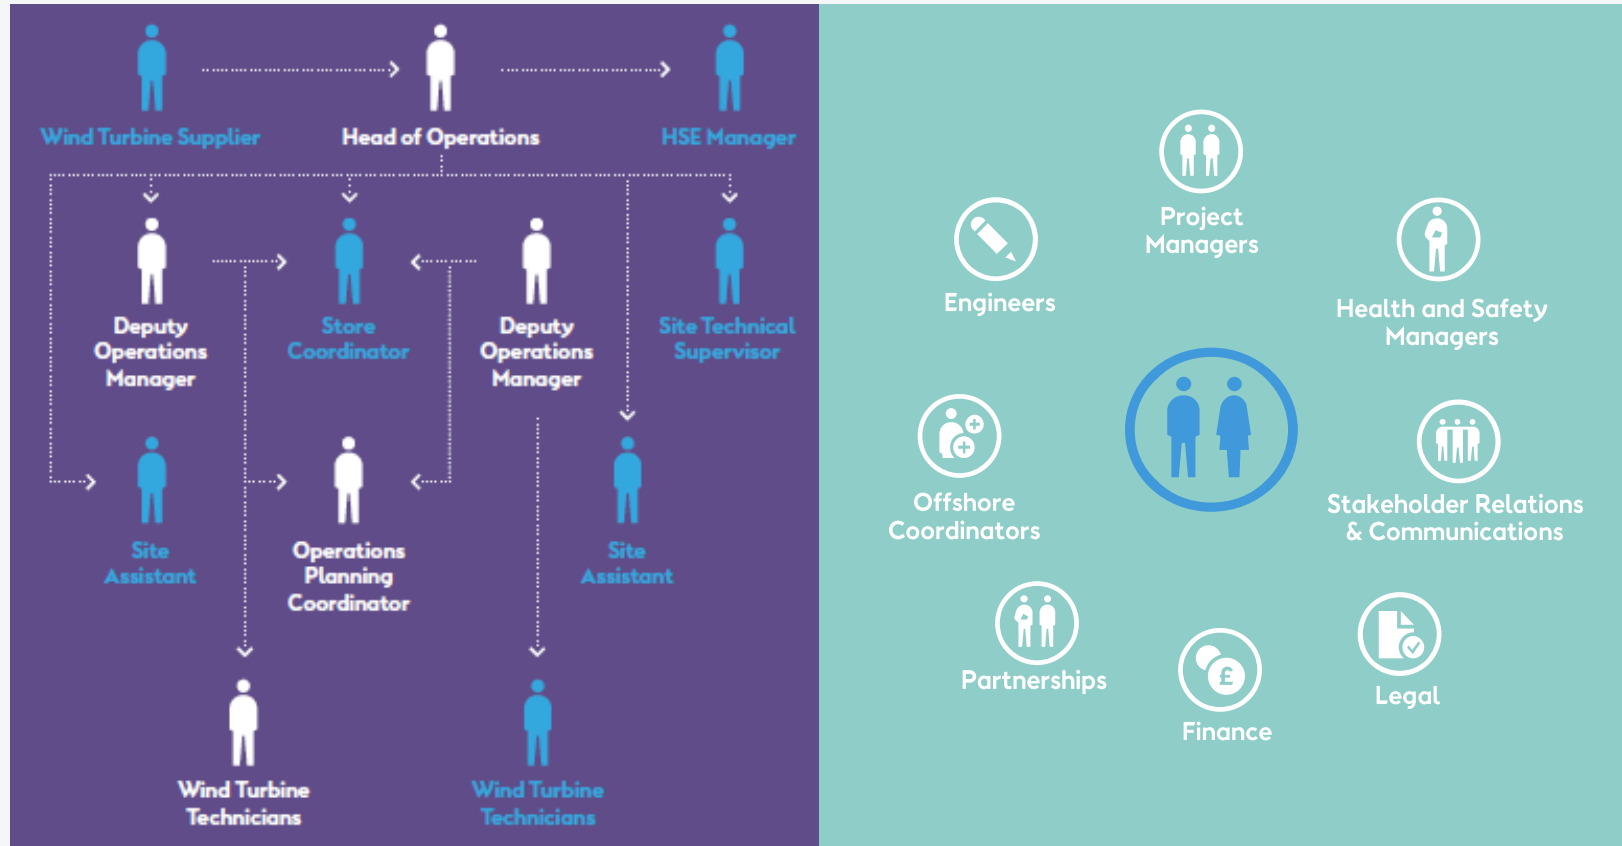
Wind Turbine Supplier

Head of Operations

HSE Manager

Deputy Operations Manager

Store Coordinator

Deputy Operations Manager

Site Technical Supervisor

Site Assistant

Operations Planning Coordinator

Site Assistant

Wind Turbine Technicians

Wind Turbine Technicians

Project Managers

Engineers

Health and Safety Managers

Offshore Coordinators

Stakeholder Relations & Communications

Partnerships

Finance

Legal